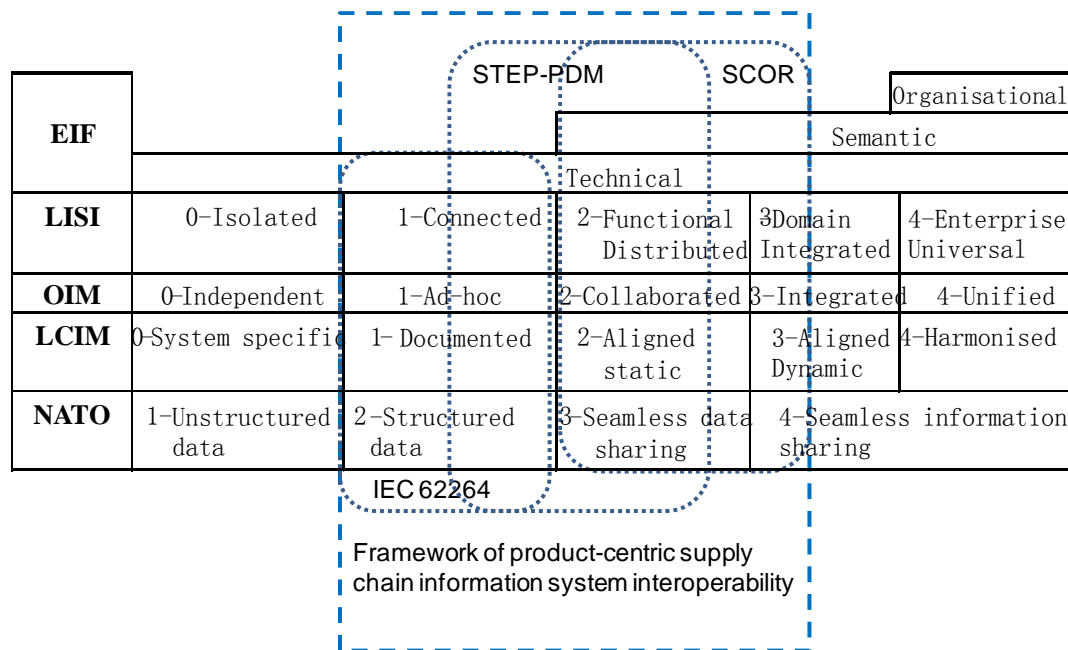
STEP-PDM

SCOR

| EIF | | | | | |
|---|---|---|---|---|---|
| | | | | | Organisational |
| | | | Semantic | | |
| | | | Technical | | |
| LISI | 0-Isolated | 1-Connected | 2-Functional Distributed | 3Domain Integrated | 4-Enterprise Universal |
| OIM | 0-Independent | 1-Ad-hoc | 2-Collaborated | 3-Integrated | 4-Unified |
| LCIM | 0-System specific | 1- Documented | 2-Aligned static | 3-Aligned Dynamic | 4-Harmonised |
| NATO | 1-Unstructured data | 2-Structured data | 3-Seamless data sharing | 4-Seamless information sharing | |

IEC 62264

Framework of product-centric supply chain information system interoperability